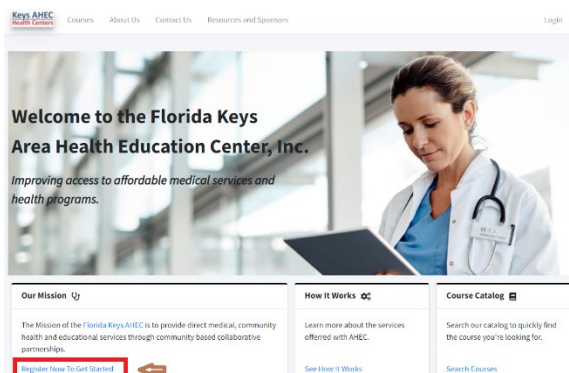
Keys AHEC
Health Centers

Courses About Us Contact Us Resources and Sponsors

Login

Welcome to the Florida Keys Area Health Education Center, Inc.

Improving access to affordable medical services and health programs.

Our Mission

The Mission of the Florida Keys AHEC is to provide direct medical, community health and educational services through community based collaborative partnerships.

Register Now To Get Started

How It Works

Learn more about the services offered with AHEC.

See How It Works

Course Catalog

Search our catalog to quickly find the course you're looking for.

Search Courses